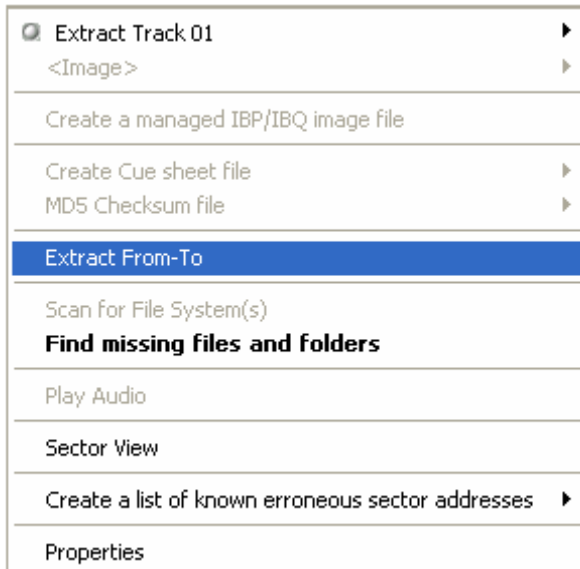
Extract Track 01
<Image>

Create a managed IBP/IBQ image file

Create Cue sheet file
MD5 Checksum file

Extract From-To

Scan for File System(s)
**Find missing files and folders**

Play Audio

Sector View

Create a list of known erroneous sector addresses

Properties